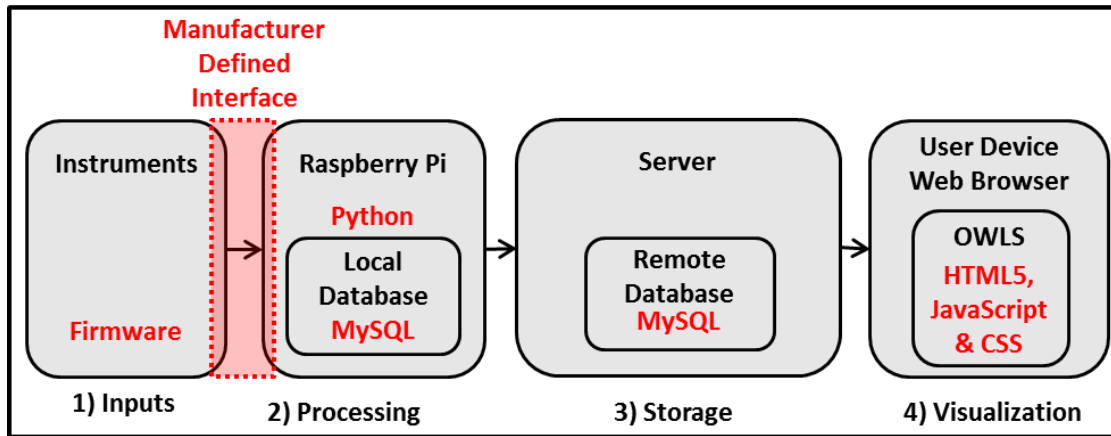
Manufacturer Defined Interface

Instruments

Firmware

1) Inputs

Raspberry Pi

Python

Local Database MySQL

2) Processing

Server

Remote Database MySQL

3) Storage

User Device Web Browser

OWLS

HTML5, JavaScript & CSS

4) Visualization